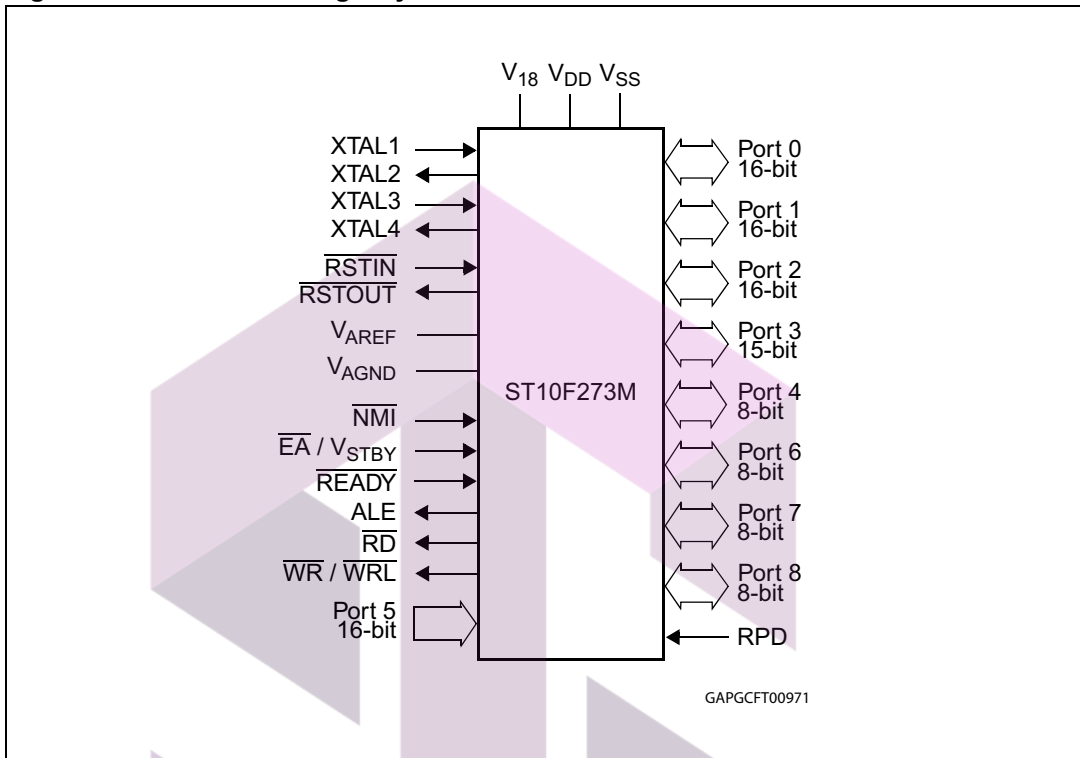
$V_{18}$ $V_{DD}$ $V_{SS}$

XTAL1
XTAL2
XTAL3
XTAL4
$\overline{RSTIN}$
$\overline{RSTOUT}$
$V_{AREF}$
$V_{AGND}$
$\overline{NMI}$
$\overline{EA}$ / $V_{STBY}$
$\overline{READY}$
ALE
$\overline{RD}$
$\overline{WR}$ / $\overline{WRL}$
Port 5
16-bit

ST10F273M

Port 0
16-bit
Port 1
16-bit
Port 2
16-bit
Port 3
15-bit
Port 4
8-bit
Port 6
8-bit
Port 7
8-bit
Port 8
8-bit
RPD

GAPGCFT00971